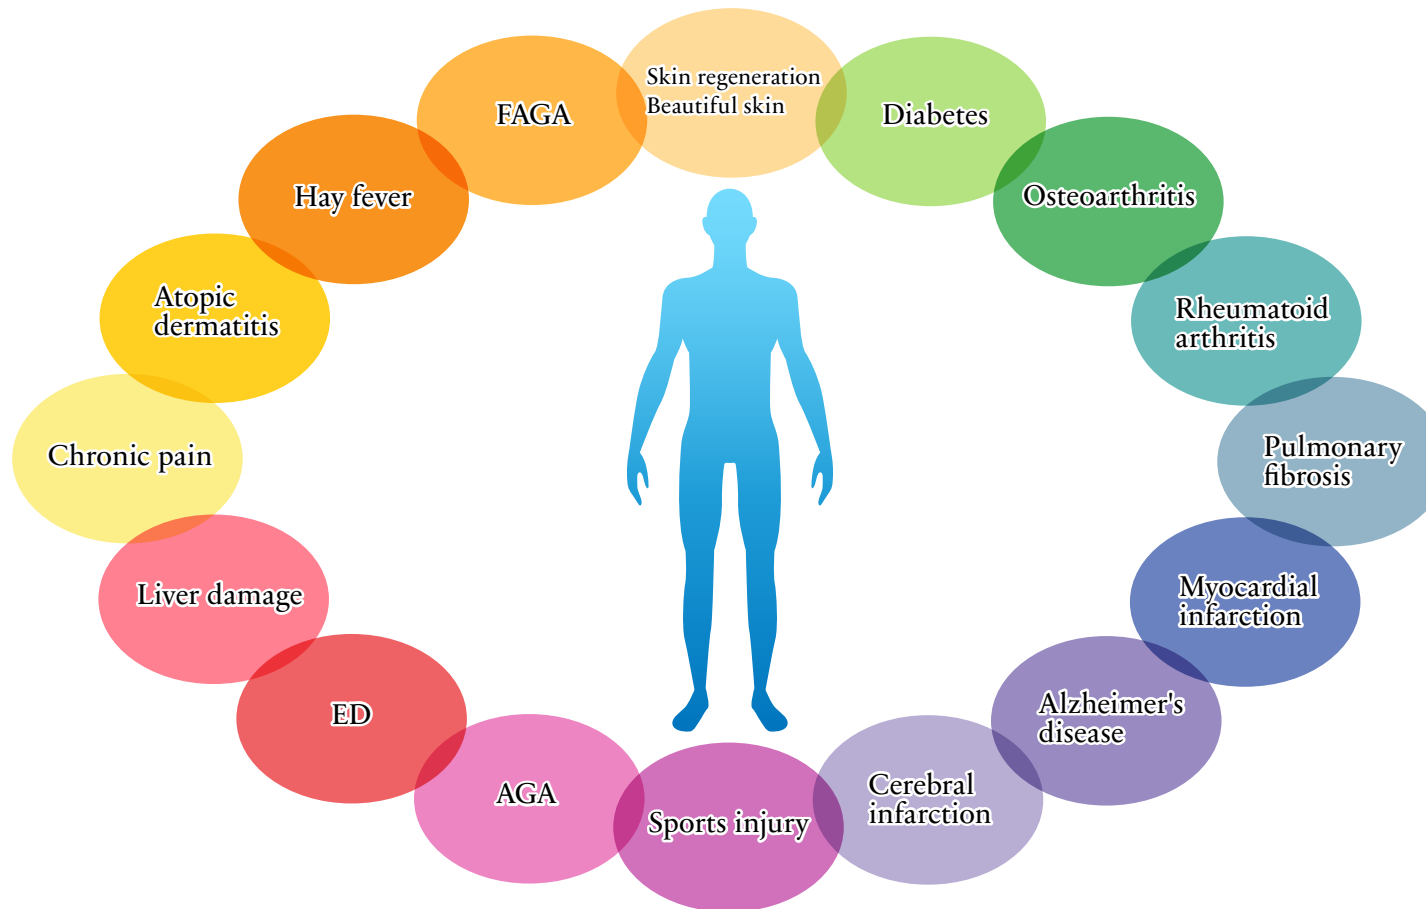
Skin regeneration
Beautiful skin

Diabetes

Osteoarthritis

Rheumatoid arthritis

Pulmonary fibrosis

Myocardial infarction

Alzheimer's disease

Cerebral infarction

Sports injury

AGA

ED

Liver damage

Chronic pain

Atopic dermatitis

Hay fever

FAGA